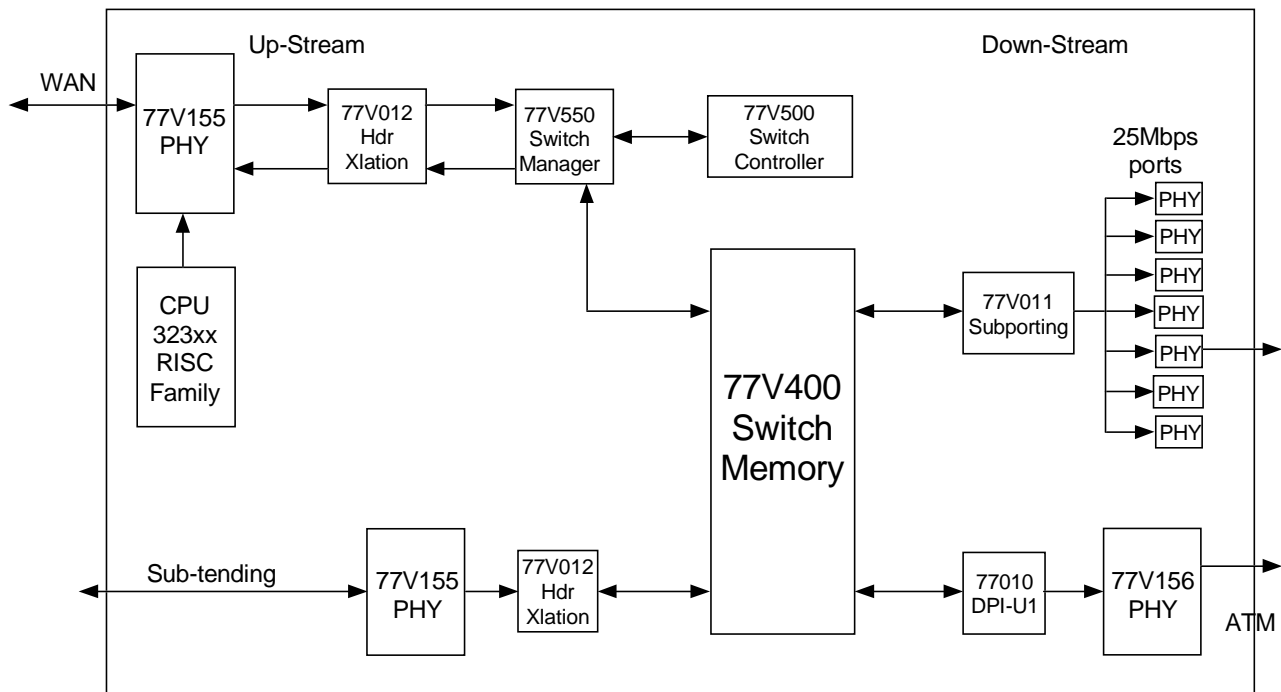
Up-Stream

Down-Stream

WAN

77V155
PHY

77V012
Hdr
Xlation

77V550
Switch
Manager

77V500
Switch
Controller

25Mbps
ports

PHY
PHY
PHY
PHY
PHY
PHY
PHY

CPU
323xx
RISC
Family

77V400
Switch
Memory

77V011
Subporting

Sub-tending

77V155
PHY

77V012
Hdr
Xlation

77010
DPI-U1

77V156
PHY

ATM